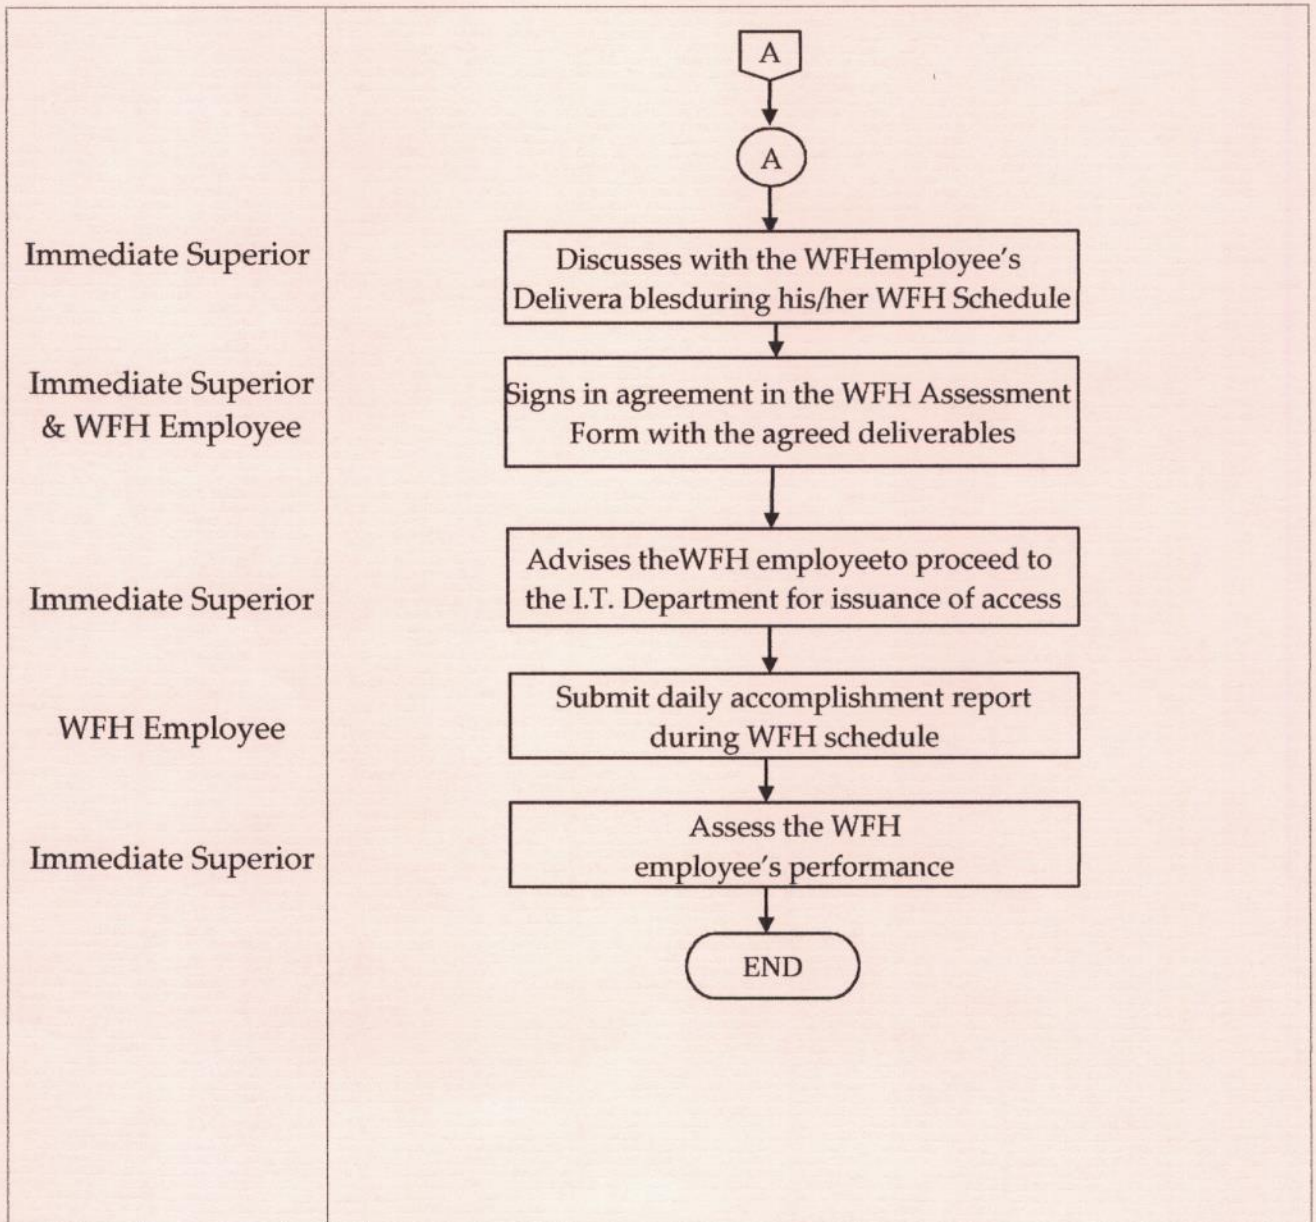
A

A

Immediate Superior

Discusses with the WFHemployee's Delivera blesduring his/her WFH Schedule

Immediate Superior & WFH Employee

Signs in agreement in the WFH Assessment Form with the agreed deliverables

Immediate Superior

Advises theWFH employeeto proceed to the I.T. Department for issuance of access

WFH Employee

Submit daily accomplishment report during WFH schedule

Immediate Superior

Assess the WFH employee's performance

END